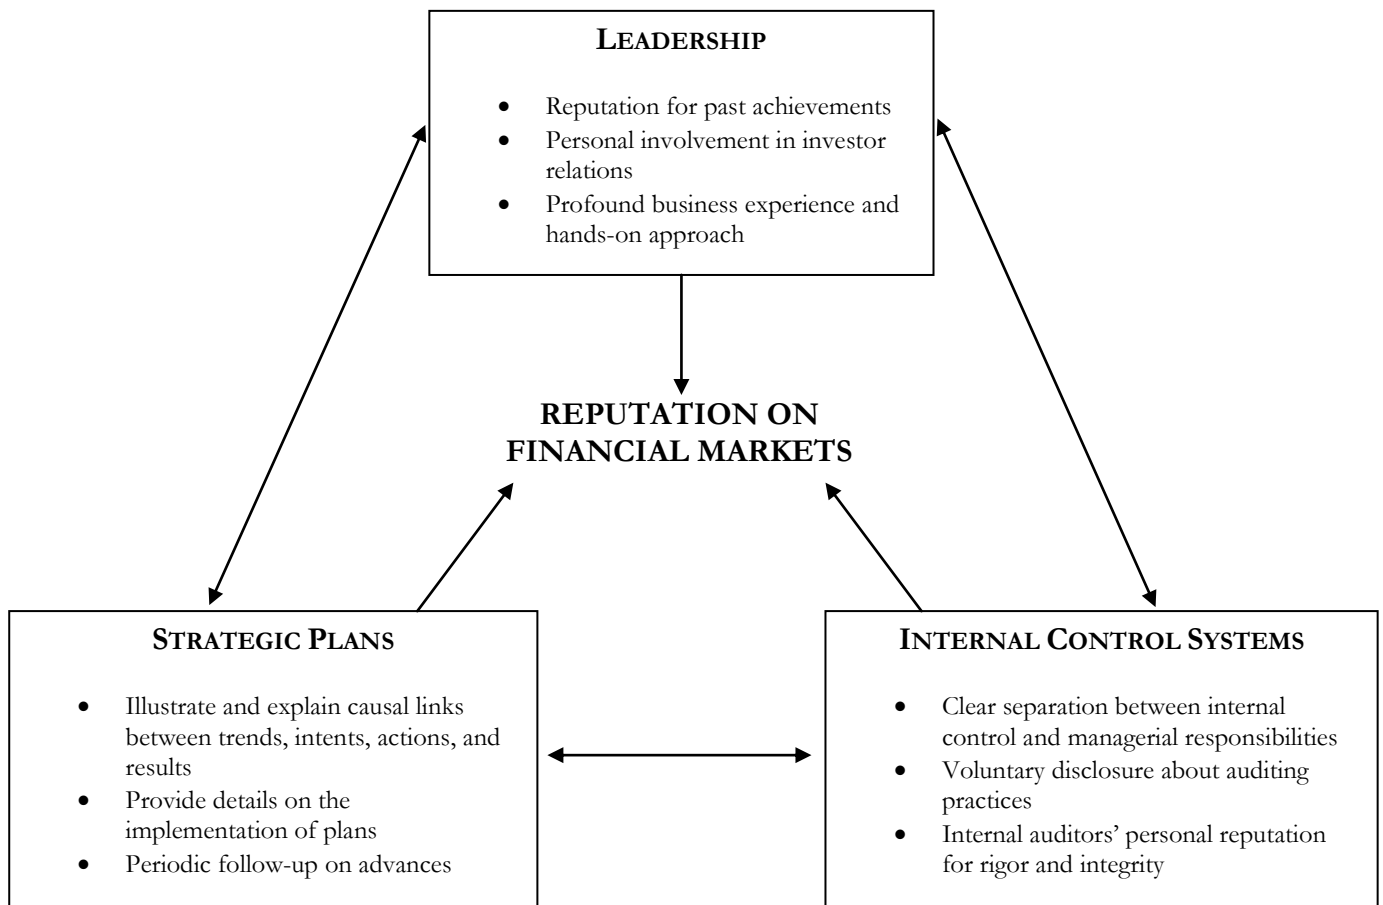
LEADERSHIP

- Reputation for past achievements
- Personal involvement in investor relations
- Profound business experience and hands-on approach

REPUTATION ON FINANCIAL MARKETS

STRATEGIC PLANS

- Illustrate and explain causal links between trends, intents, actions, and results
- Provide details on the implementation of plans
- Periodic follow-up on advances

INTERNAL CONTROL SYSTEMS

- Clear separation between internal control and managerial responsibilities
- Voluntary disclosure about auditing practices
- Internal auditors' personal reputation for rigor and integrity